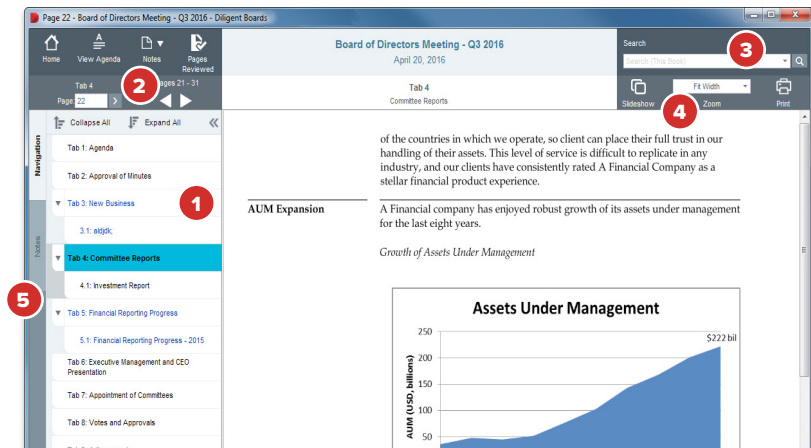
Page 22 - Board of Directors Meeting - Q3 2016 - Diligent Boards

Home View Agenda Notes Pages Reviewed

Board of Directors Meeting - Q3 2016
April 20, 2016

Search
Search (This Book)

Tab 4
Page 22 Pages 21 - 31

Tab 4
Committee Reports

Slideshow Fit Width Zoom Print

2
3
4

Collapse All Expand All

Navigation
Notes

Tab 1: Agenda
Tab 2: Approval of Minutes
Tab 3: New Business
3.1: aldjdk;
Tab 4: Committee Reports
4.1: Investment Report
Tab 5: Financial Reporting Progress
5.1: Financial Reporting Progress - 2015
Tab 6: Executive Management and CEO Presentation
Tab 7: Appointment of Committees
Tab 8: Votes and Approvals

1
5

of the countries in which we operate, so client can place their full trust in our handling of their assets. This level of service is difficult to replicate in any industry, and our clients have consistently rated A Financial Company as a stellar financial product experience.

AUM Expansion

A Financial company has enjoyed robust growth of its assets under management for the last eight years.

Growth of Assets Under Management

Assets Under Management

250
200
150
100
50
AUM (USD, billions)
$222 bil